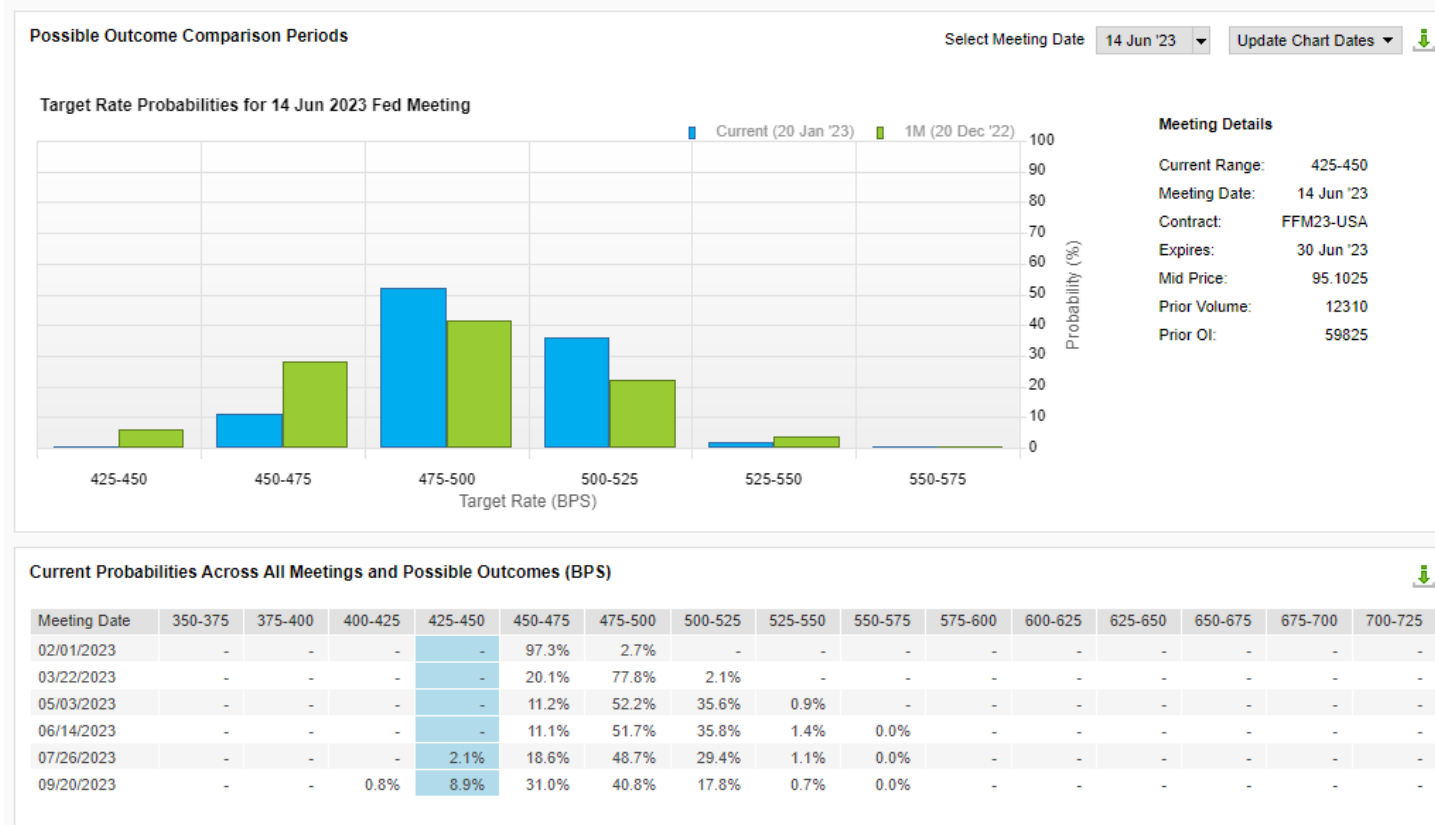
Possible Outcome Comparison Periods

Select Meeting Date 14 Jun '23 Update Chart Dates

Target Rate Probabilities for 14 Jun 2023 Fed Meeting

Current (20 Jan '23) 1M (20 Dec '22)

100
90
80
70
60
50
40
30
20
10
0

Probability (%)

425-450 450-475 475-500 500-525 525-550 550-575

Target Rate (BPS)

Meeting Details

| | |
|---|---|
| Current Range: | 425-450 |
| Meeting Date: | 14 Jun '23 |
| Contract: | FFM23-USA |
| Expires: | 30 Jun '23 |
| Mid Price: | 95.1025 |
| Prior Volume: | 12310 |
| Prior OI: | 59825 |

Current Probabilities Across All Meetings and Possible Outcomes (BPS)

| Meeting Date | 350-375 | 375-400 | 400-425 | 425-450 | 450-475 | 475-500 | 500-525 | 525-550 | 550-575 | 575-600 | 600-625 | 625-650 | 650-675 | 675-700 | 700-725 |
|---|---|---|---|---|---|---|---|---|---|---|---|---|---|---|---|
| 02/01/2023 | - | - | - | - | 97.3% | 2.7% | - | - | - | - | - | - | - | - | - |
| 03/22/2023 | - | - | - | - | 20.1% | 77.8% | 2.1% | - | - | - | - | - | - | - | - |
| 05/03/2023 | - | - | - | - | 11.2% | 52.2% | 35.6% | 0.9% | - | - | - | - | - | - | - |
| 06/14/2023 | - | - | - | - | 11.1% | 51.7% | 35.8% | 1.4% | 0.0% | - | - | - | - | - | - |
| 07/26/2023 | - | - | - | 2.1% | 18.6% | 48.7% | 29.4% | 1.1% | 0.0% | - | - | - | - | - | - |
| 09/20/2023 | - | - | 0.8% | 8.9% | 31.0% | 40.8% | 17.8% | 0.7% | 0.0% | - | - | - | - | - | - |